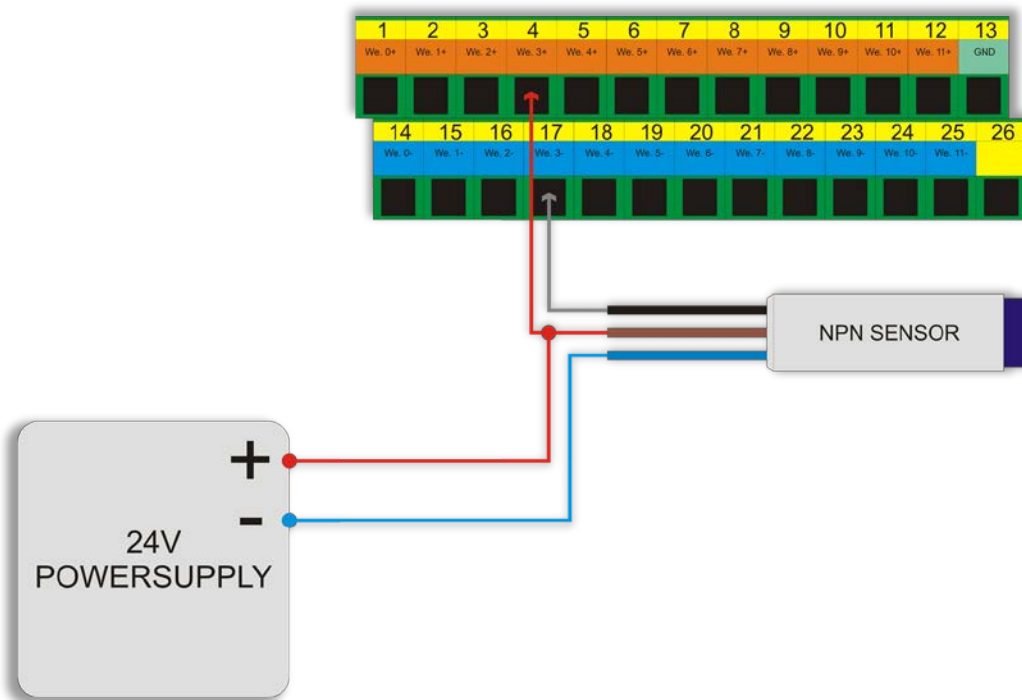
| 1 | 2 | 3 | 4 | 5 | 6 | 7 | 8 | 9 | 10 | 11 | 12 | 13 |
|---|---|---|---|---|---|---|---|---|---|---|---|---|
| We. 0+ | We. 1+ | We. 2+ | We. 3+ | We. 4+ | We. 5+ | We. 6+ | We. 7+ | We. 8+ | We. 9+ | We. 10+ | We. 11+ | GND |

| 14 | 15 | 16 | 17 | 18 | 19 | 20 | 21 | 22 | 23 | 24 | 25 | 26 |
|---|---|---|---|---|---|---|---|---|---|---|---|---|
| We. 0- | We. 1- | We. 2- | We. 3- | We. 4- | We. 5- | We. 6- | We. 7- | We. 8- | We. 9- | We. 10- | We. 11- | |

NPN SENSOR

+
-
24V
POWERSUPPLY